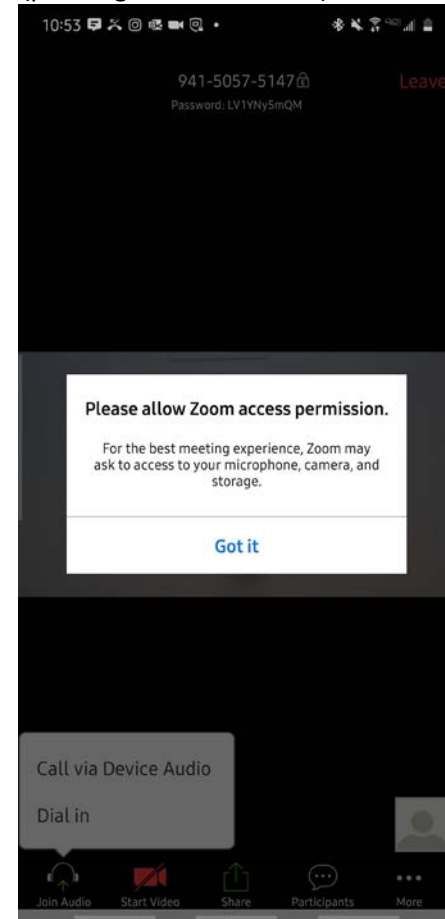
10:53

941-5057-5147
Password: LV1YNy5mQM

Leave

Please allow Zoom access permission.

For the best meeting experience, Zoom may ask to access to your microphone, camera, and storage.

Got it

Call via Device Audio

Dial in

Join Audio Start Video Share Participants More